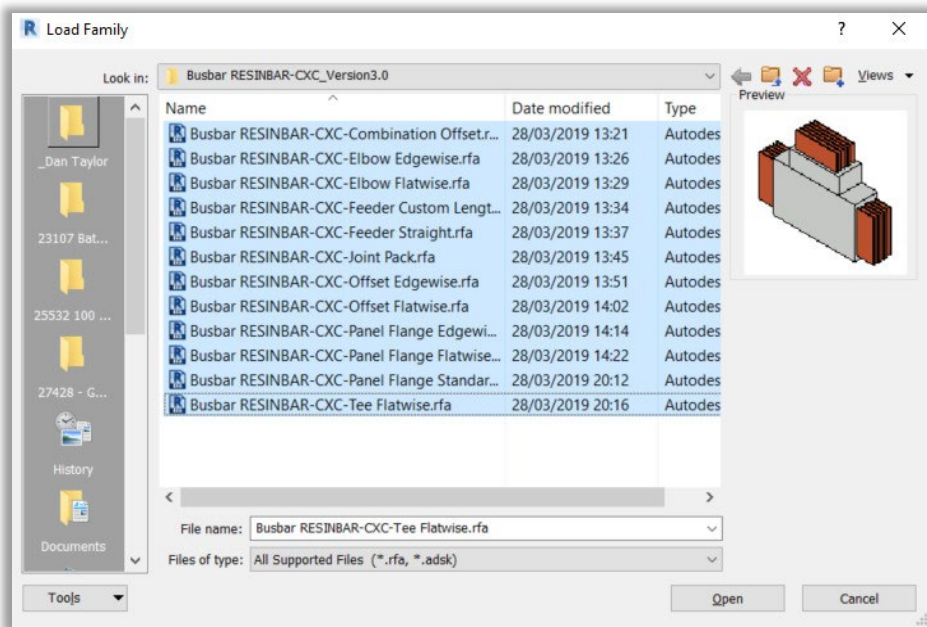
Load Family

?

Look in: Busbar RESINBAR-CXC_Version3.0

Views

Preview

_Dan Taylor

23107 Bat...

25532 100 ...

27428 - G...

History

Documents

| Name | Date modified | Type |
|---|---|---|
| Busbar RESINBAR-CXC-Combination Offset.r... | 28/03/2019 13:21 | Autodes |
| Busbar RESINBAR-CXC-Elbow Edgewise.rfa | 28/03/2019 13:26 | Autodes |
| Busbar RESINBAR-CXC-Elbow Flatwise.rfa | 28/03/2019 13:29 | Autodes |
| Busbar RESINBAR-CXC-Feeder Custom Lengt... | 28/03/2019 13:34 | Autodes |
| Busbar RESINBAR-CXC-Feeder Straight.rfa | 28/03/2019 13:37 | Autodes |
| Busbar RESINBAR-CXC-Joint Pack.rfa | 28/03/2019 13:45 | Autodes |
| Busbar RESINBAR-CXC-Offset Edgewise.rfa | 28/03/2019 13:51 | Autodes |
| Busbar RESINBAR-CXC-Offset Flatwise.rfa | 28/03/2019 14:02 | Autodes |
| Busbar RESINBAR-CXC-Panel Flange Edgewi... | 28/03/2019 14:14 | Autodes |
| Busbar RESINBAR-CXC-Panel Flange Flatwise... | 28/03/2019 14:22 | Autodes |
| Busbar RESINBAR-CXC-Panel Flange Standar... | 28/03/2019 20:12 | Autodes |
| Busbar RESINBAR-CXC-Tee Flatwise.rfa | 28/03/2019 20:16 | Autodes |

File name: Busbar RESINBAR-CXC-Tee Flatwise.rfa

Files of type: All Supported Files (*.rfa, *.adsk)

Tools

Open

Cancel